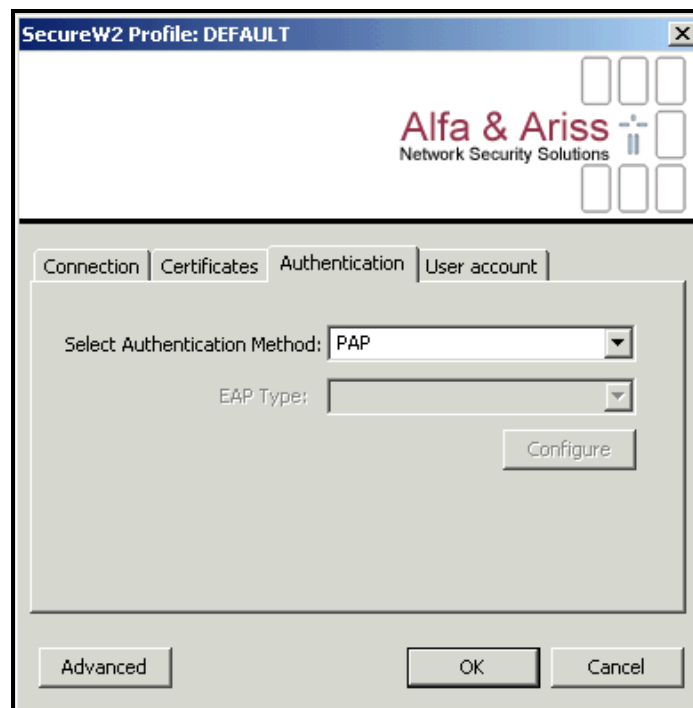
SecureW2 Profile: DEFAULT

X

Alfa & Ariss
Network Security Solutions

Connection | Certificates | Authentication | User account

Select Authentication Method: PAP

EAP Type:

Configure

Advanced

OK

Cancel